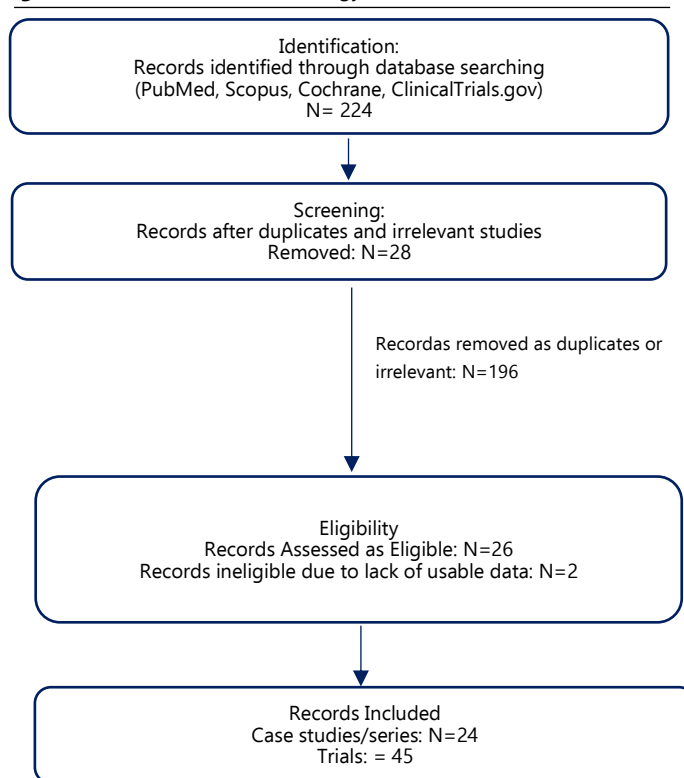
Identification:
Records identified through database searching (PubMed, Scopus, Cochrane, ClinicalTrials.gov)
N= 224

Screening:
Records after duplicates and irrelevant studies Removed: N=28

Recordas removed as duplicates or irrelevant: N=196

Eligibility
Records Assessed as Eligible: N=26
Records ineligible due to lack of usable data: N=2

Records Included
Case studies/series: N=24
Trials: = 45